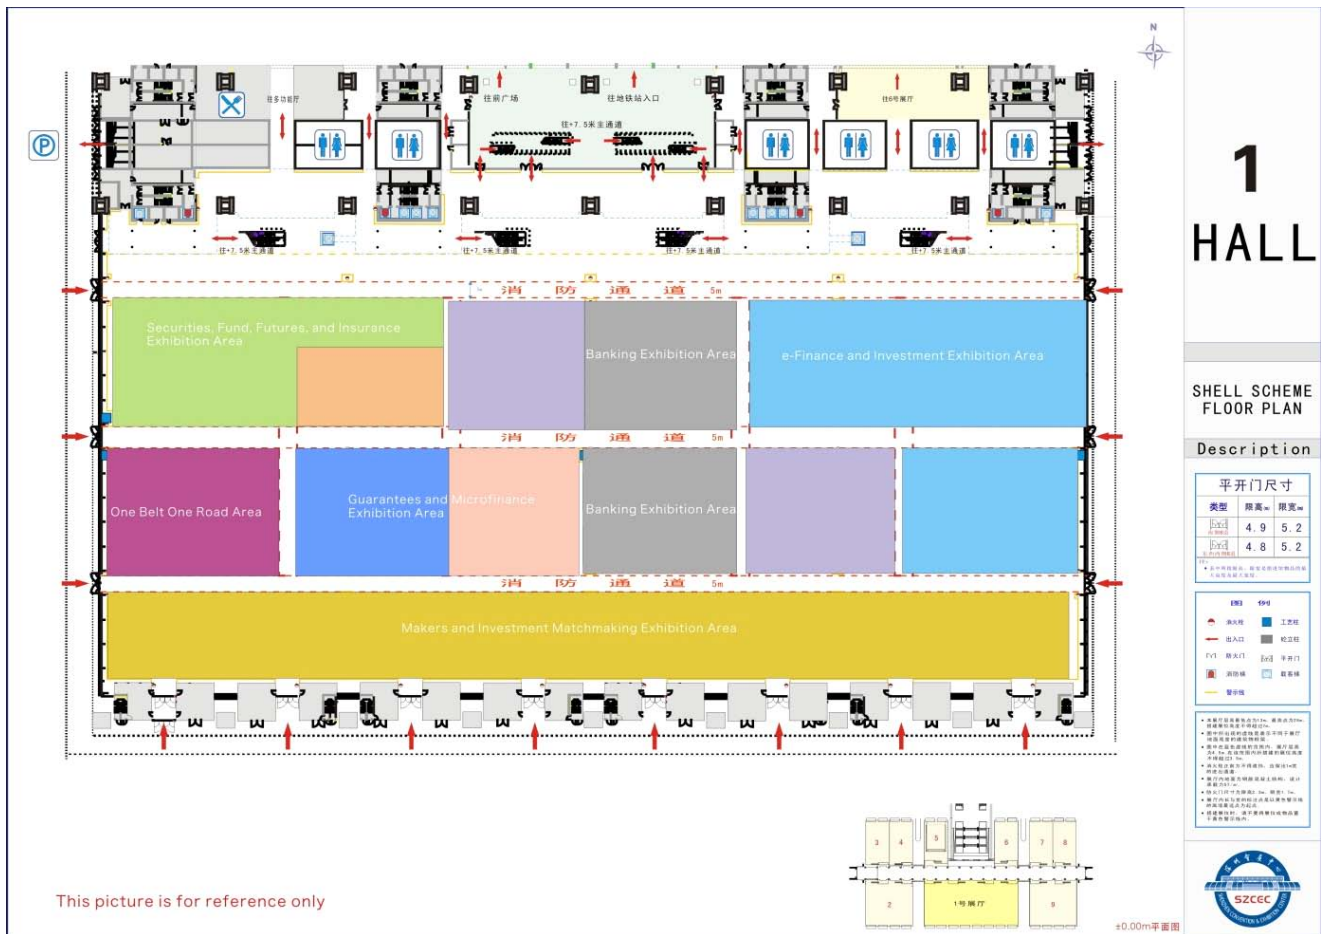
N

往多功能厅

往前广场

往地铁站入口

往6号展厅

往+7.5米主通道

往+7.5米主通道

往+7.5米主通道

往+7.5米主通道

往+7.5米主通道

消 防 通 道 5m

Securities, Fund, Futures, and Insurance Exhibition Area

Banking Exhibition Area

e-Finance and Investment Exhibition Area

消 防 通 道 5m

One Belt One Road Area

Guarantees and Microfinance Exhibition Area

Banking Exhibition Area

消 防 通 道 5m

Makers and Investment Matchmaking Exhibition Area

This picture is for reference only

1
HALL

SHELL SCHEME FLOOR PLAN

Description

平开门尺寸

| 类型 | 限高m | 限宽m |
|---|---|---|
| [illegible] | 4.9 | 5.2 |
| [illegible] | 4.8 | 5.2 |

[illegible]

图例

消火栓 工艺柱
出入口 砼立柱
FM1 防火门 平开门
消防梯 设备用
警示线

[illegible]

3 4 5 6 7 8
2 1号展厅 9

±0.00m平面图

SZCEC